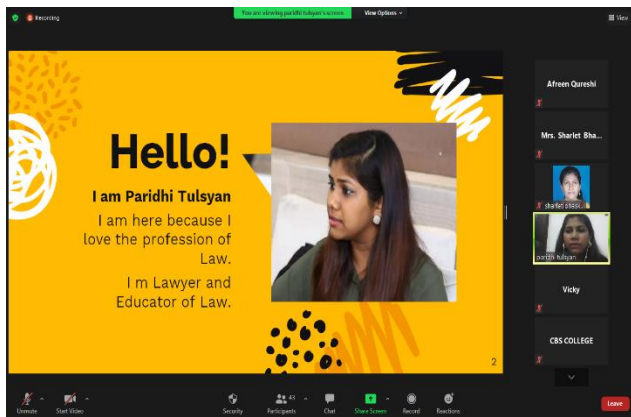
Recording

You are viewing paridhi tulsyan's screen

View Options

View

Hello!

I am Paridhi Tulsyan

I am here because I love the profession of Law.

I m Lawyer and Educator of Law.

2

Afreen Qureshi

Mrs. Sharlet Bha...

sharlet bhasi...

paridhi tulsyan

Vicky

CBS COLLEGE

Unmute

Start Video

Security

Participants 43

Chat

Share Screen

Record

Reactions

Leave